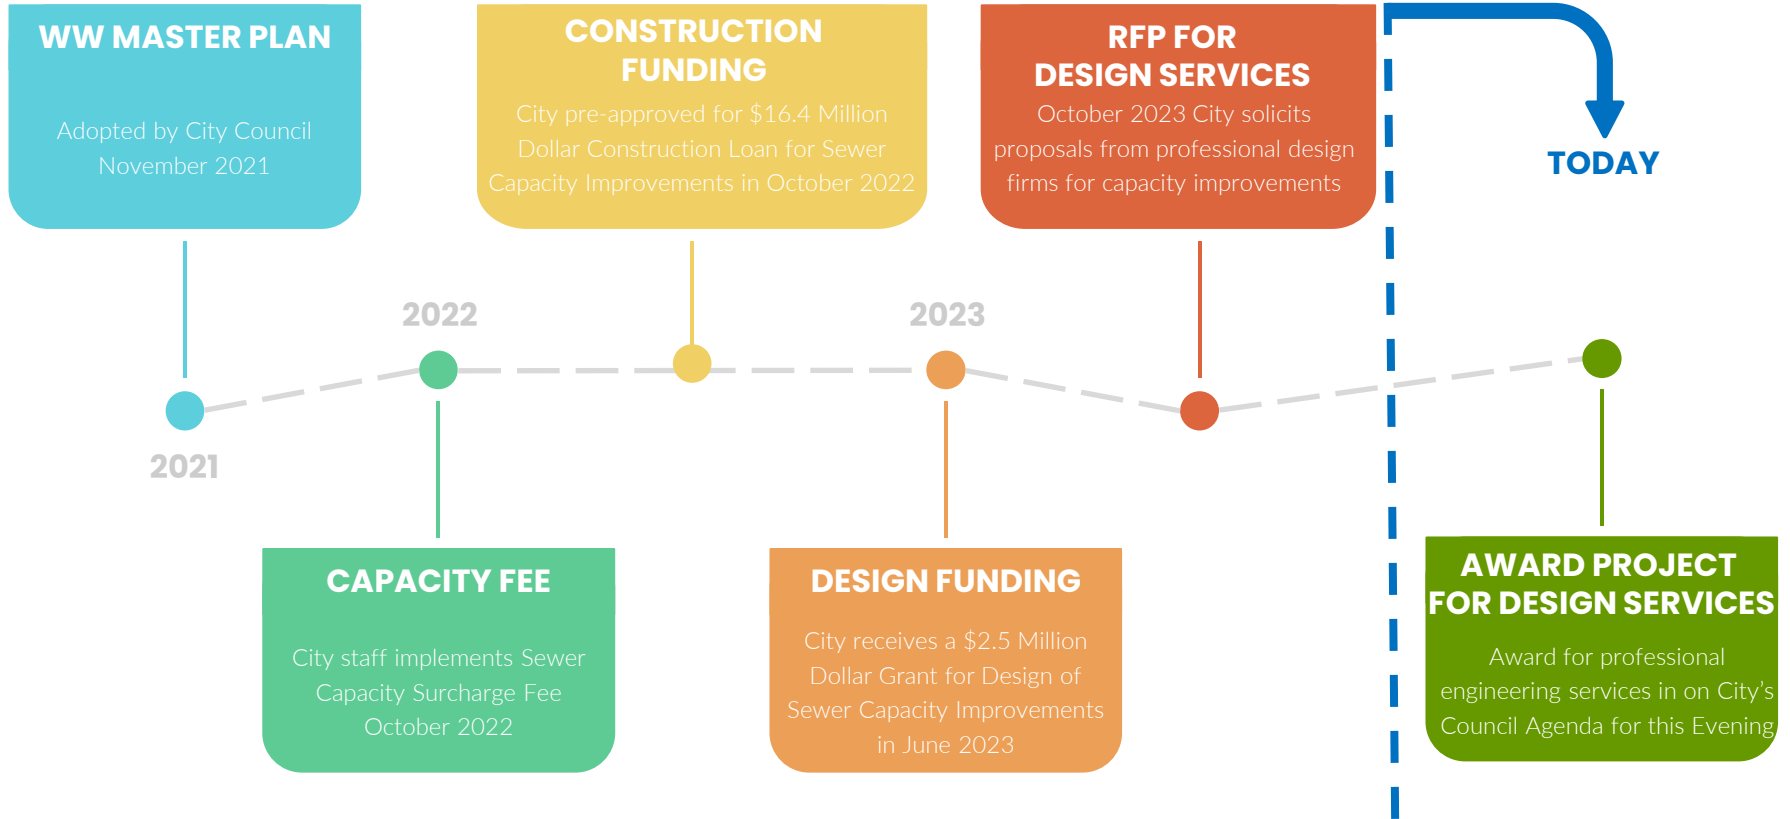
WW MASTER PLAN

Adopted by City Council November 2021

CONSTRUCTION FUNDING

City pre-approved for $16.4 Million Dollar Construction Loan for Sewer Capacity Improvements in October 2022

RFP FOR DESIGN SERVICES

October 2023 City solicits proposals from professional design firms for capacity improvements

TODAY

2022

2023

2021

CAPACITY FEE

City staff implements Sewer Capacity Surcharge Fee October 2022

DESIGN FUNDING

City receives a $2.5 Million Dollar Grant for Design of Sewer Capacity Improvements in June 2023

AWARD PROJECT FOR DESIGN SERVICES

Award for professional engineering services in on City's Council Agenda for this Evening